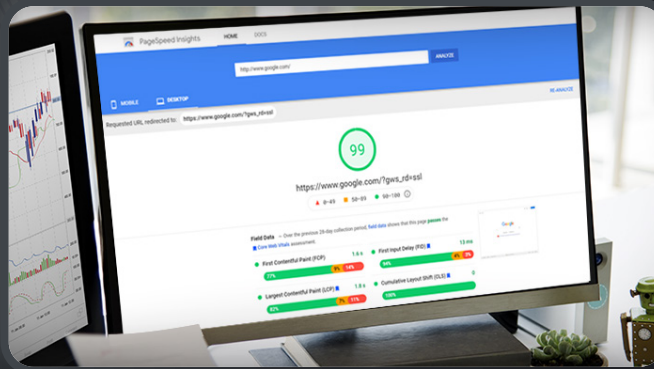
PageSpeed Insights HOME DOCS

http://www.google.com/ ANALYZE

MOBILE DESKTOP RE-ANALYZE

Requested URL redirected to: https://www.google.com/?gws_rd=ssl

99

https://www.google.com/?gws_rd=ssl

▲ 0–49 ■ 50–89 ● 90–100

Field Data — Over the previous 28-day collection period, field data shows that this page passes the Core Web Vitals assessment.

First Contentful Paint (FCP) 1.6 s
77% 9% 14%

First Input Delay (FID) 13 ms
94% 4% 2%

Largest Contentful Paint (LCP) 1.8 s
82% 7% 11%

Cumulative Layout Shift (CLS) 0
100%